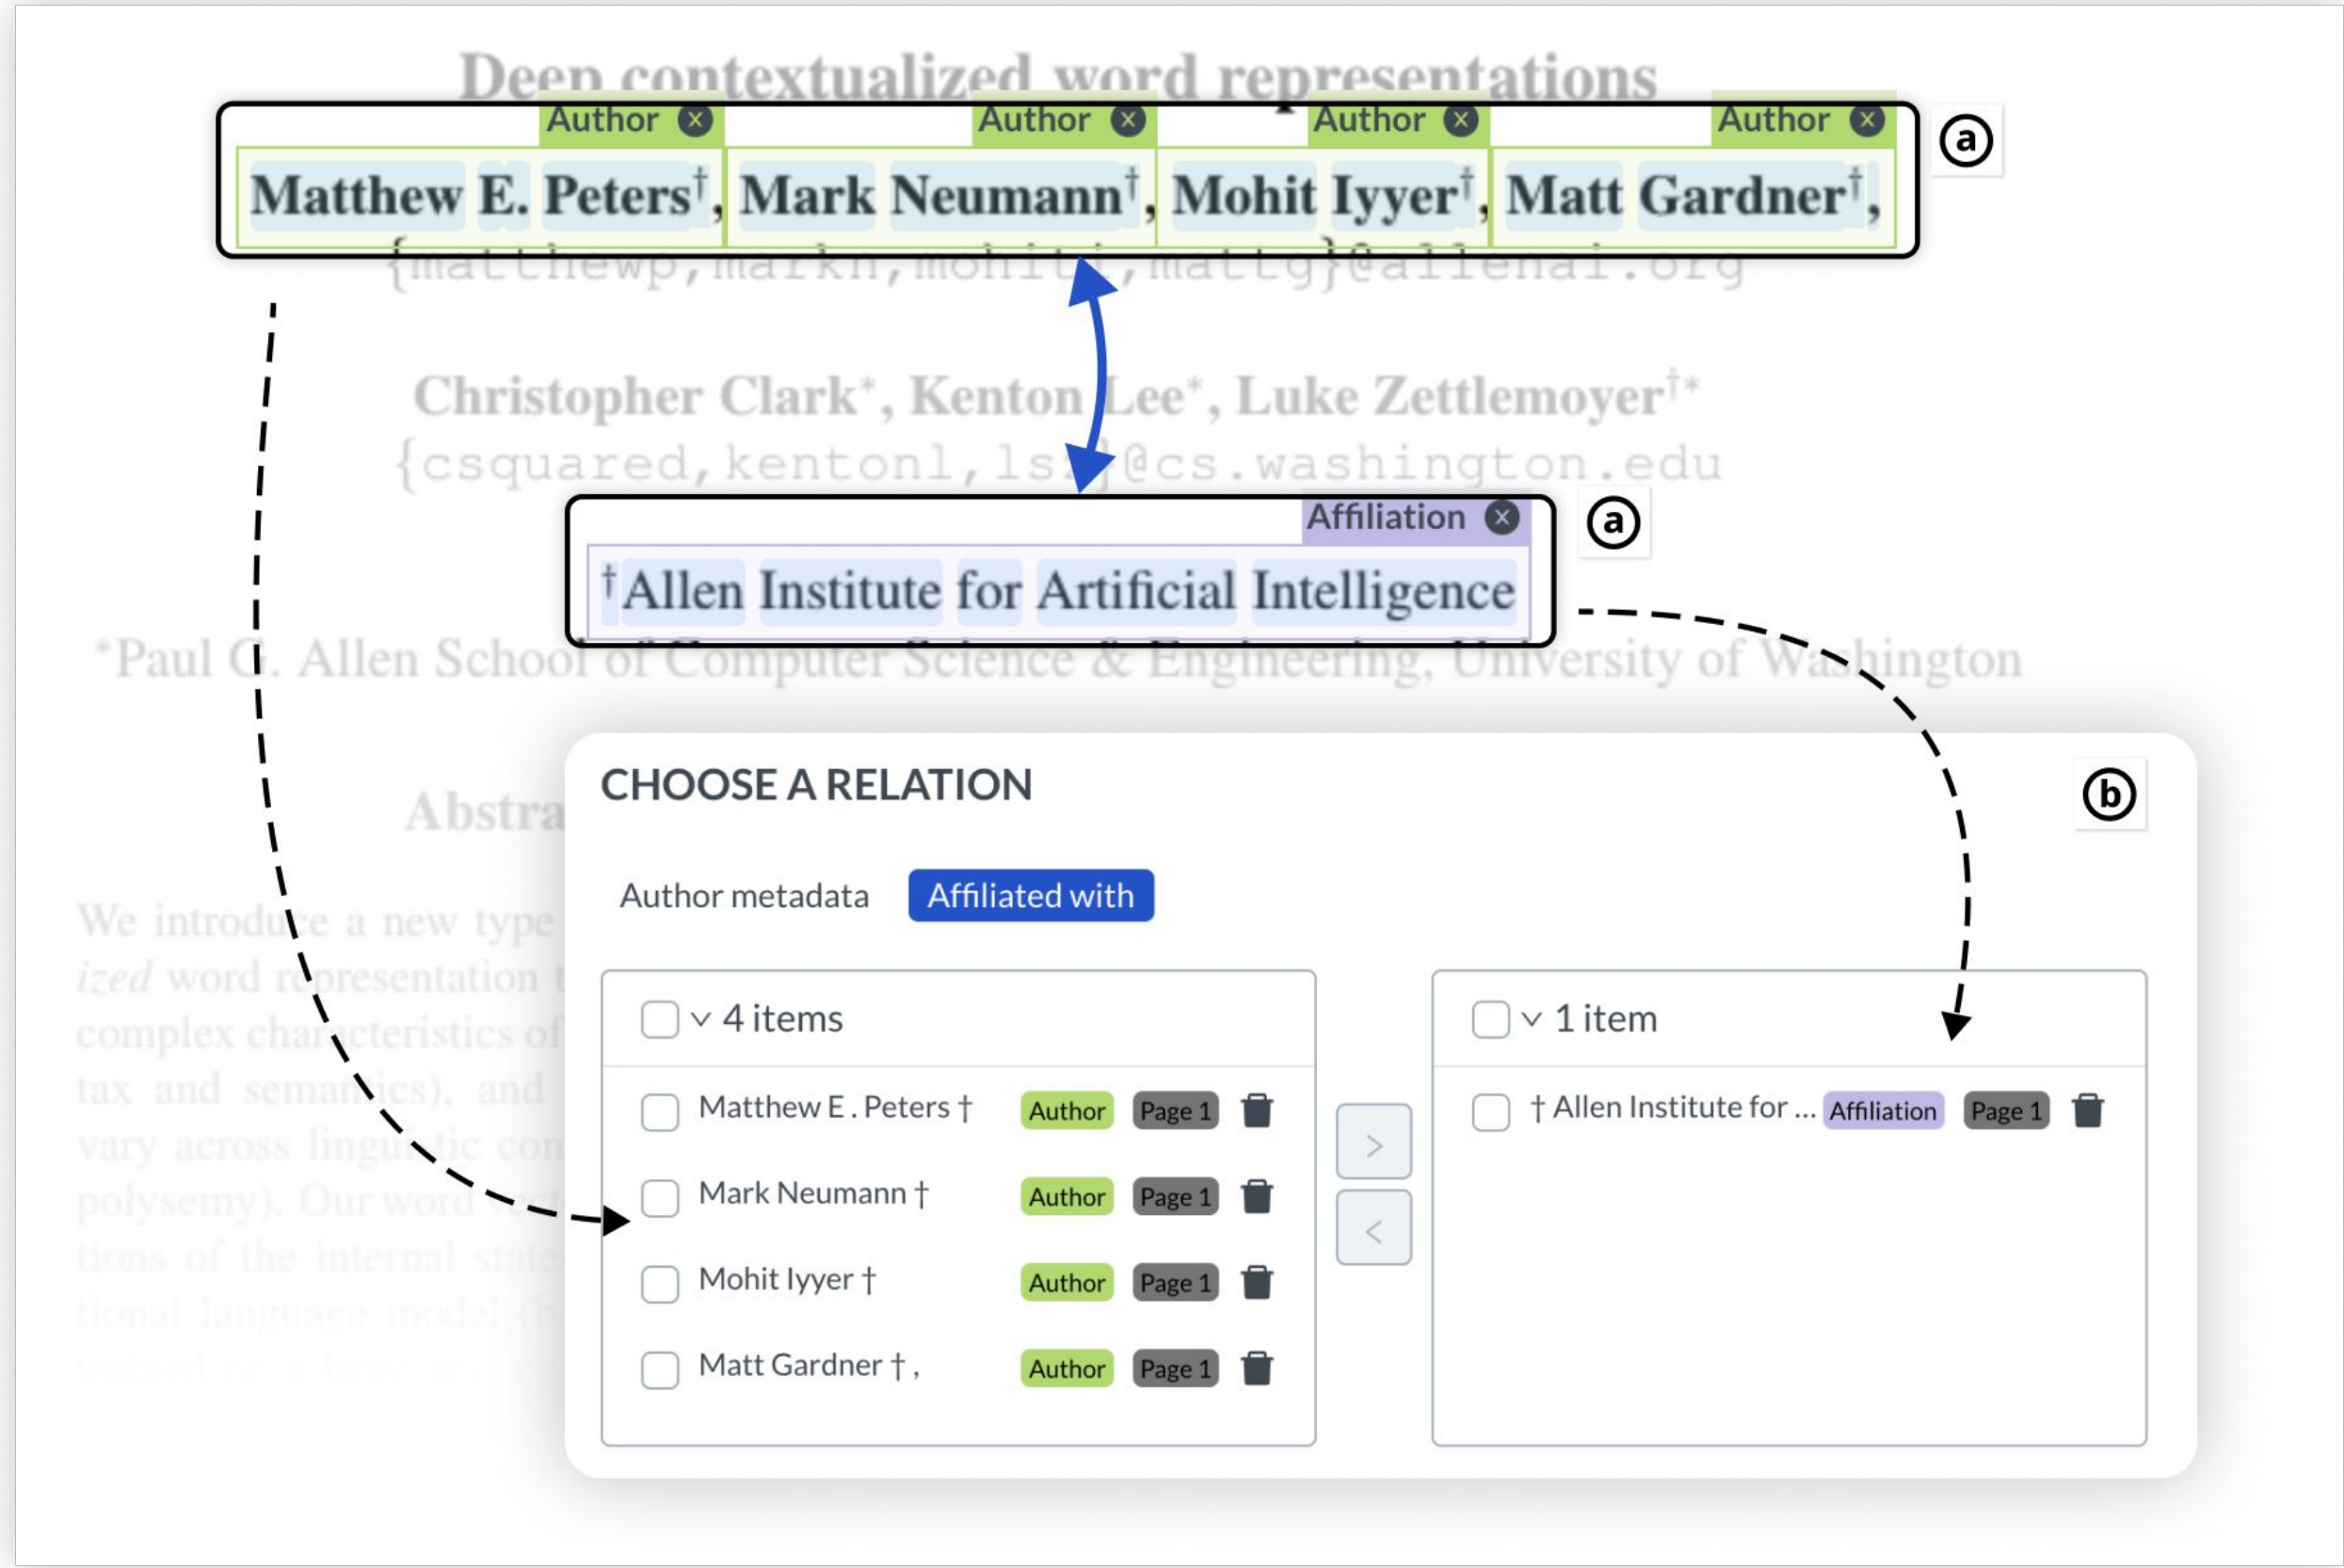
Deep contextualized word representations

Author ✕ Author ✕ Author ✕ Author ✕

Matthew E. Peters$^\dagger$, Mark Neumann$^\dagger$, Mohit Iyyer$^\dagger$, Matt Gardner$^\dagger$,

{matthewp,markn,mohiti,mattg}@allenai.org

ⓐ

Christopher Clark*, Kenton Lee*, Luke Zettlemoyer$^{\dagger *}$

{csquared,kentonl,lsz}@cs.washington.edu

Affiliation ✕

$^\dagger$Allen Institute for Artificial Intelligence

ⓐ

*Paul G. Allen School of Computer Science & Engineering, University of Washington

Abstra

We introduce a new type
ized word representation
complex characteristics of
tax and semantics), and
vary across linguistic con
polysemy). Our word vect
tions of the internal state
tional language model (b
trained on a large text

CHOOSE A RELATION

ⓑ

Author metadata Affiliated with

4 items

Matthew E . Peters † Author Page 1
Mark Neumann † Author Page 1
Mohit Iyyer † Author Page 1
Matt Gardner † , Author Page 1

>
<

1 item

† Allen Institute for ... Affiliation Page 1